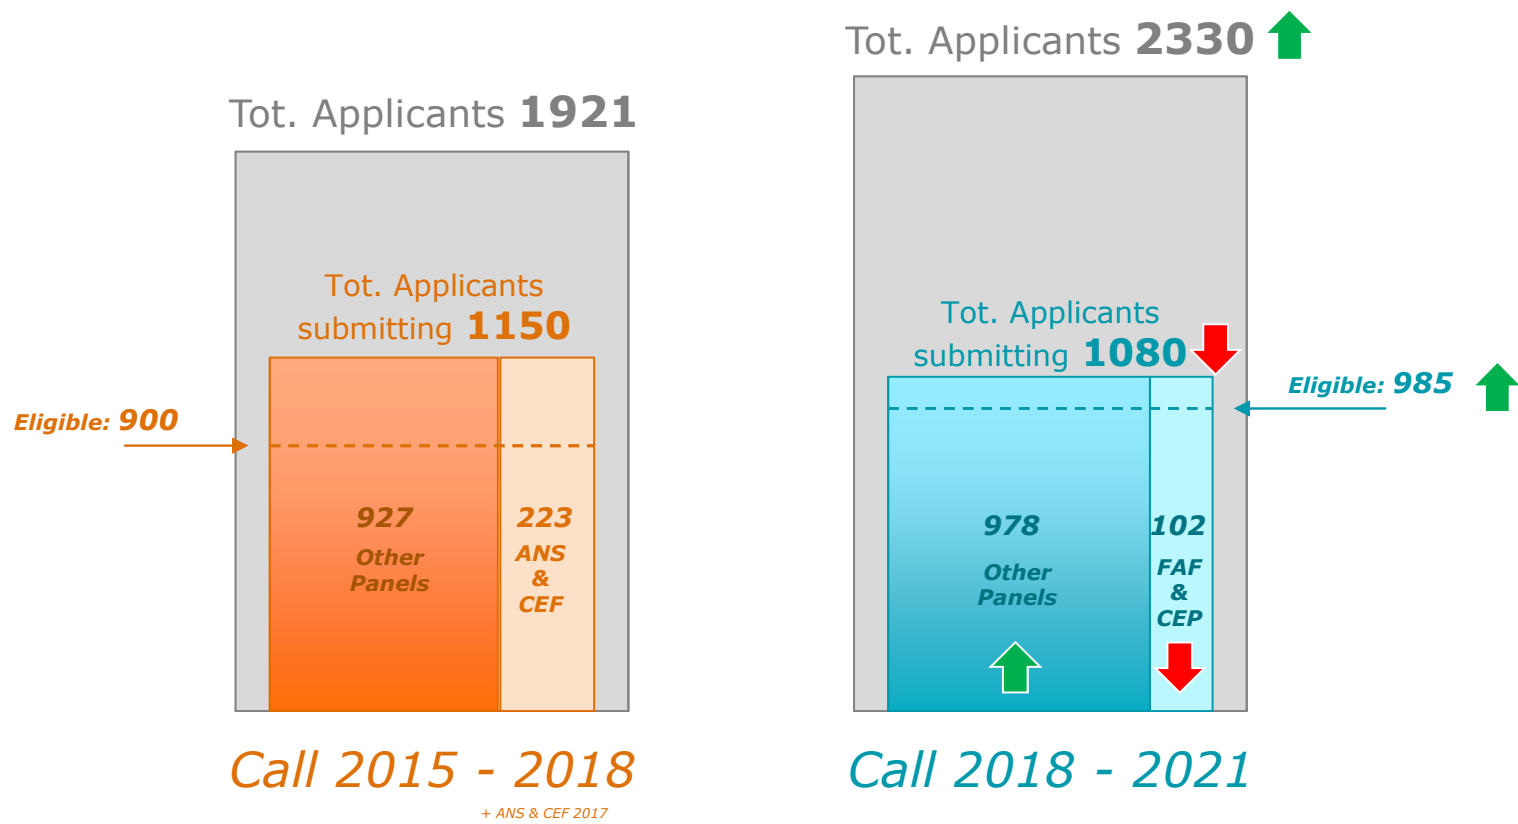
Tot. Applicants **1921**

Tot. Applicants submitting **1150**

Eligible: 900

927
Other Panels

223
ANS & CEF

Call 2015 - 2018

+ ANS & CEF 2017

Tot. Applicants **2330**

Tot. Applicants submitting **1080**

Eligible: 985

978
Other Panels

102
FAF & CEP

Call 2018 - 2021